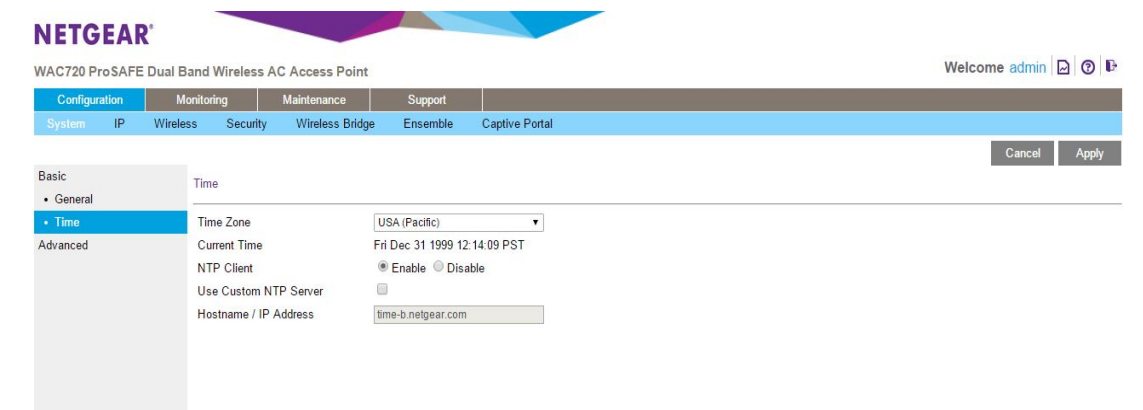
NETGEAR®

WAC720 ProSAFE Dual Band Wireless AC Access Point

Welcome admin

Configuration Monitoring Maintenance Support

System IP Wireless Security Wireless Bridge Ensemble Captive Portal

Cancel Apply

Basic
• General
• Time
Advanced

Time

Time Zone USA (Pacific)
Current Time Fri Dec 31 1999 12:14:09 PST
NTP Client Enable Disable
Use Custom NTP Server
Hostname / IP Address time-b.netgear.com